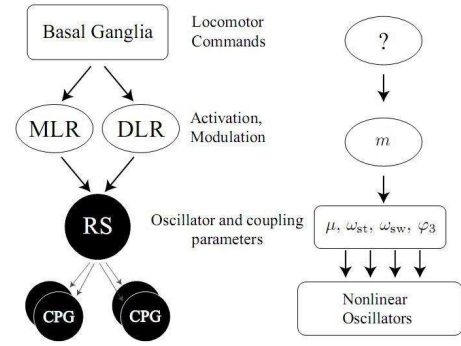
Basal Ganglia

Locomotor Commands

?

MLR

DLR

Activation, Modulation

$m$

RS

Oscillator and coupling parameters

$\mu,\ \omega_{\mathrm{st}},\ \omega_{\mathrm{sw}},\ \varphi_3$

CPG

CPG

Nonlinear Oscillators